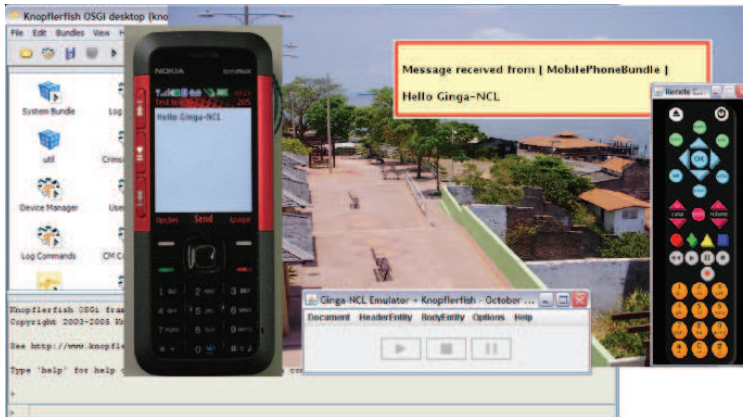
Knopflerfish OSGi desktop (kno

File Edit Bundles View H

System Bundle

Log

util

Crims

Device Manager

Use

Log Commands

CM C

Knopflerfish OSGi fram

Copyright 2003-2008 Kn

See http://www.knopfle

Type 'help' for help c

NOKIA

Hello Ginga-NCL

Options

Send

Space

Message received from [ MobilePhoneBundle ]

Hello Ginga-NCL

Remote C...

OK

Ginga-NCL Emulator - Knopflerfish - October

Document HeaderEntity BodyEntity Options Help